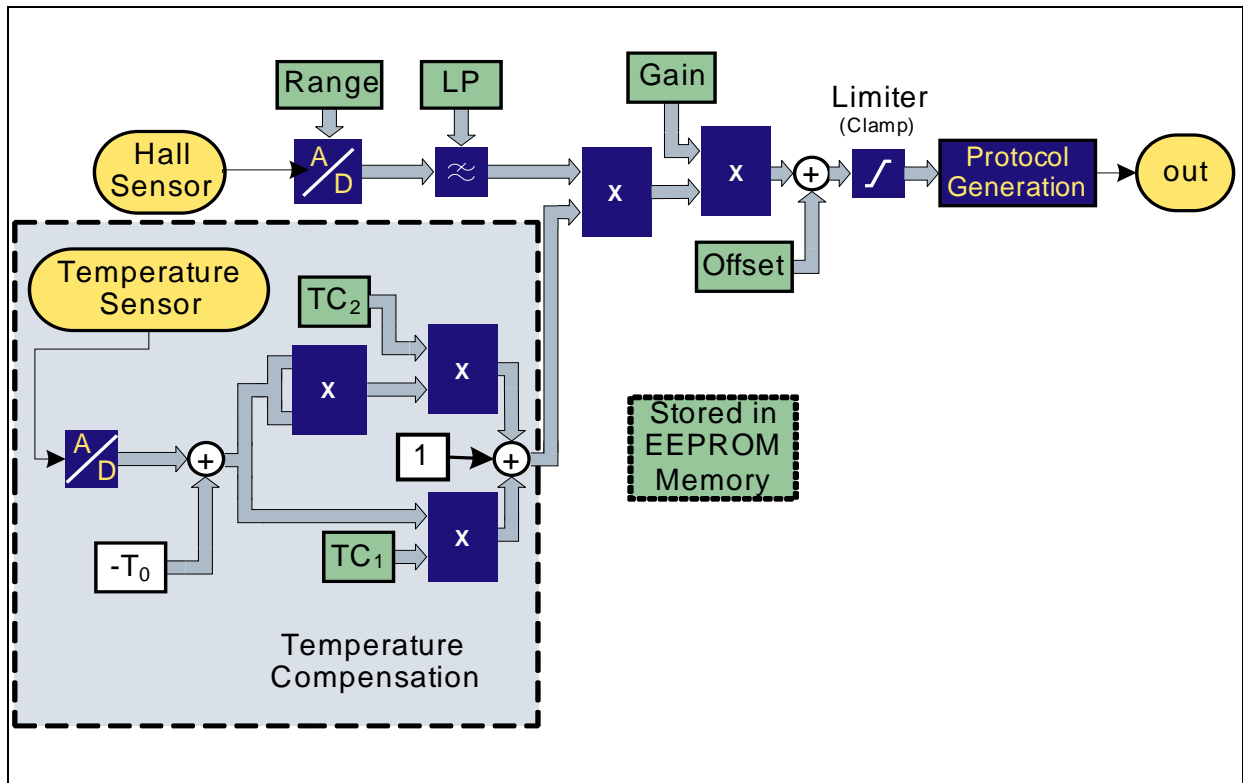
Range

LP

Gain

Limiter
(Clamp)

Hall Sensor

A/D

≈

x

x

+

Protocol Generation

out

Offset

Temperature Sensor

$TC_2$

x

x

Stored in EEPROM Memory

A/D

+

1

+

x

$-T_0$

$TC_1$

Temperature Compensation